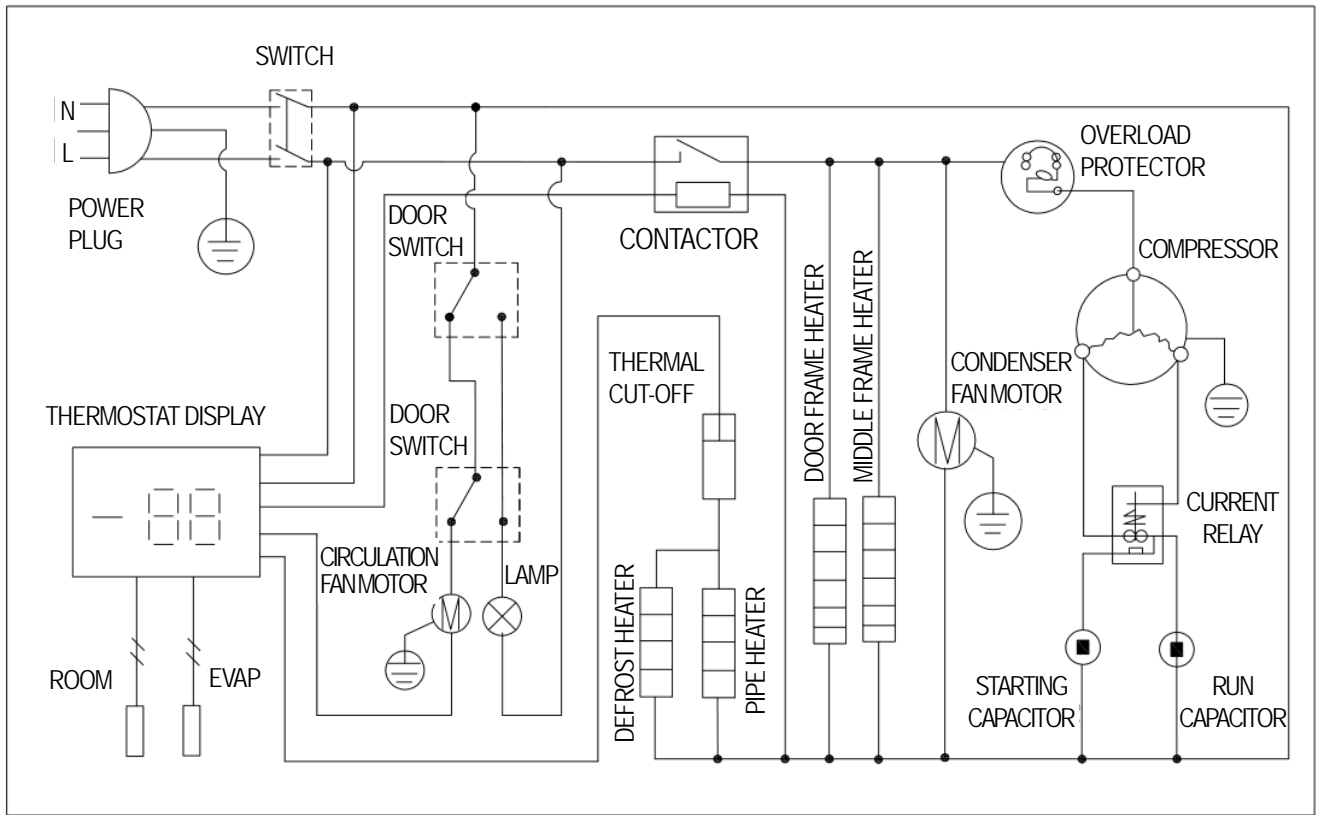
SWITCH

N

L

POWER PLUG

DOOR SWITCH

CONTACTOR

OVERLOAD PROTECTOR

COMPRESSOR

THERMAL CUT-OFF

DOOR FRAME HEATER

MIDDLE FRAME HEATER

CONDENSER FAN MOTOR

THERMOSTAT DISPLAY

DOOR SWITCH

— 88

CURRENT RELAY

CIRCULATION FAN MOTOR

LAMP

DEFROST HEATER

PIPE HEATER

ROOM

EVAP

STARTING CAPACITOR

RUN CAPACITOR